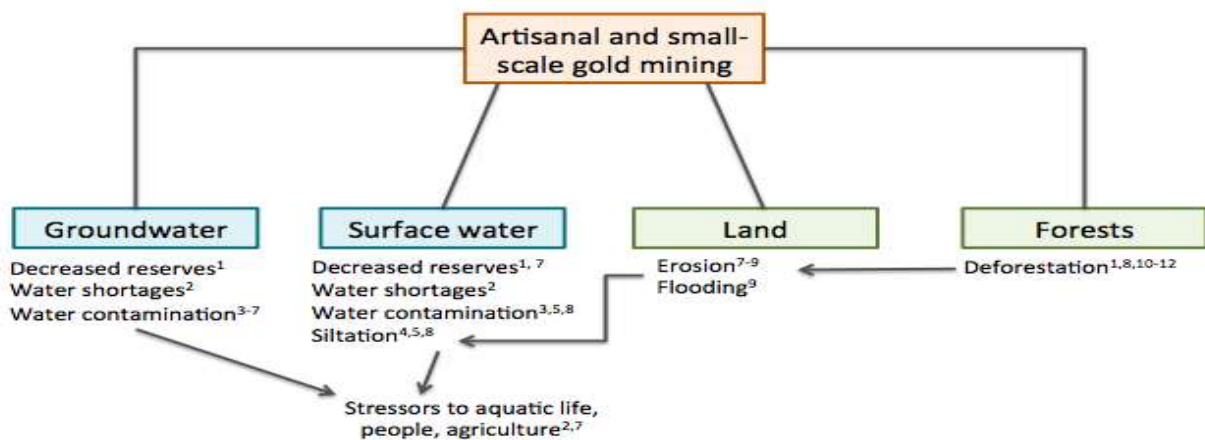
Artisanal and small-scale gold mining

Groundwater

Decreased reserves$^{1}$
Water shortages$^{2}$
Water contamination$^{3-7}$

Surface water

Decreased reserves$^{1, 7}$
Water shortages$^{2}$
Water contamination$^{3,5,8}$
Siltation$^{4,5,8}$

Land

Erosion$^{7-9}$
Flooding$^{9}$

Forests

Deforestation$^{1,8,10-12}$

Stressors to aquatic life, people, agriculture$^{2,7}$